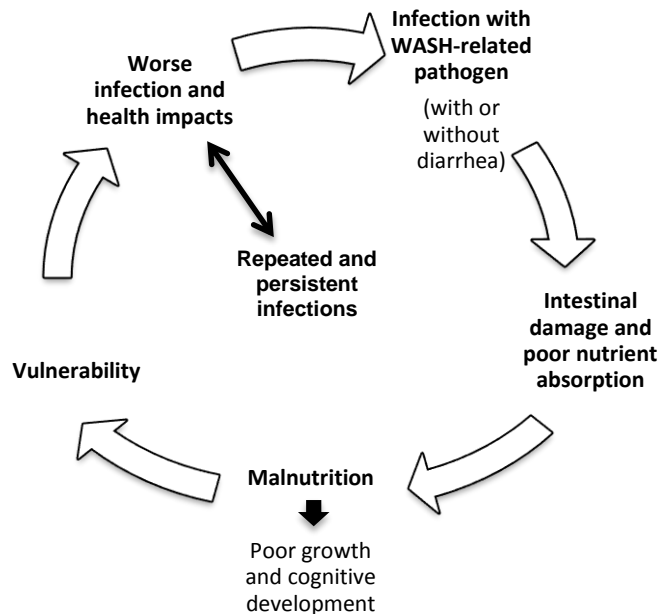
Infection with WASH-related pathogen

(with or without diarrhea)

Intestinal damage and poor nutrient absorption

Malnutrition

Poor growth and cognitive development

Vulnerability

Worse infection and health impacts

Repeated and persistent infections